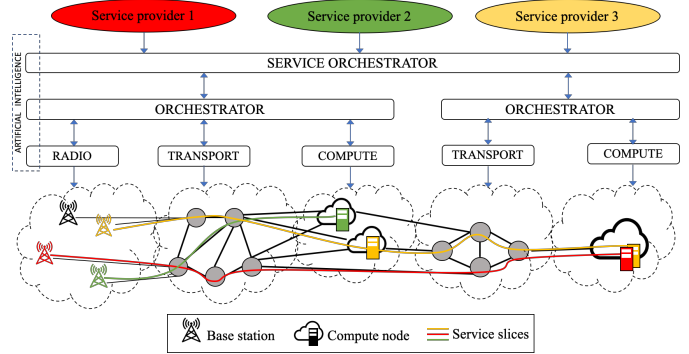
Service provider 1
Service provider 2
Service provider 3

ARTIFICIAL INTELLIGENCE

SERVICE ORCHESTRATOR

ORCHESTRATOR
ORCHESTRATOR

RADIO
TRANSPORT
COMPUTE
TRANSPORT
COMPUTE

Base station
Compute node
Service slices